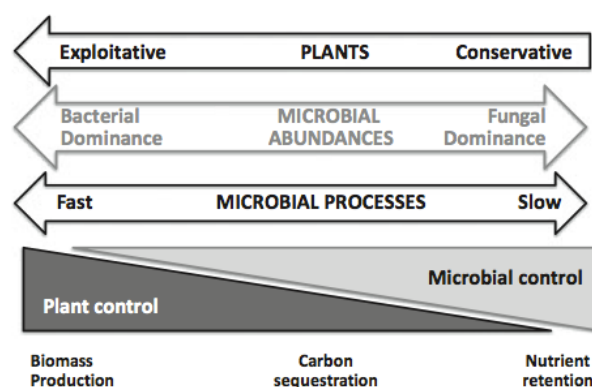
Exploitative PLANTS Conservative

Bacterial Dominance MICROBIAL ABUNDANCES Fungal Dominance

Fast MICROBIAL PROCESSES Slow

Microbial control

Plant control

Biomass Production

Carbon sequestration

Nutrient retention